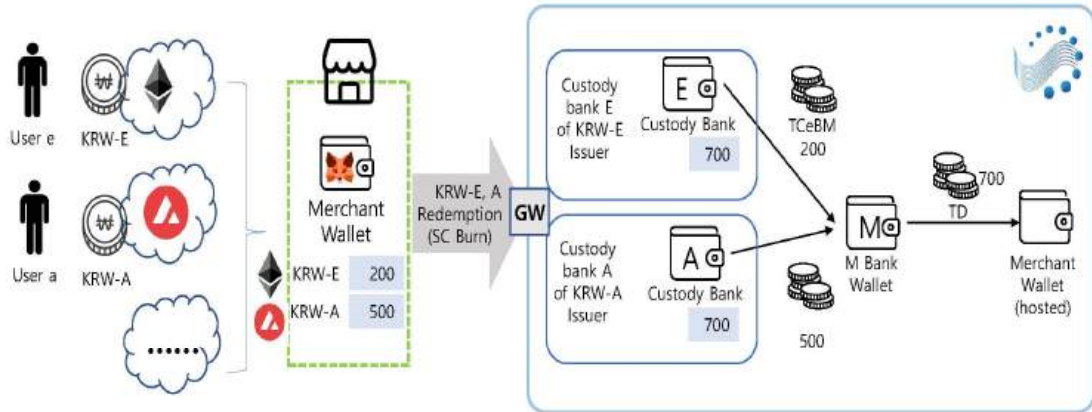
User e

KRW-E

User a

KRW-A

.......

Merchant Wallet

KRW-E 200

KRW-A 500

KRW-E, A Redemption (SC Burn)

GW

Custody bank E of KRW-E Issuer

E

Custody Bank

700

Custody bank A of KRW-A Issuer

A

Custody Bank

700

TCeBM 200

500

M

M Bank Wallet

700

TD

Merchant Wallet (hosted)